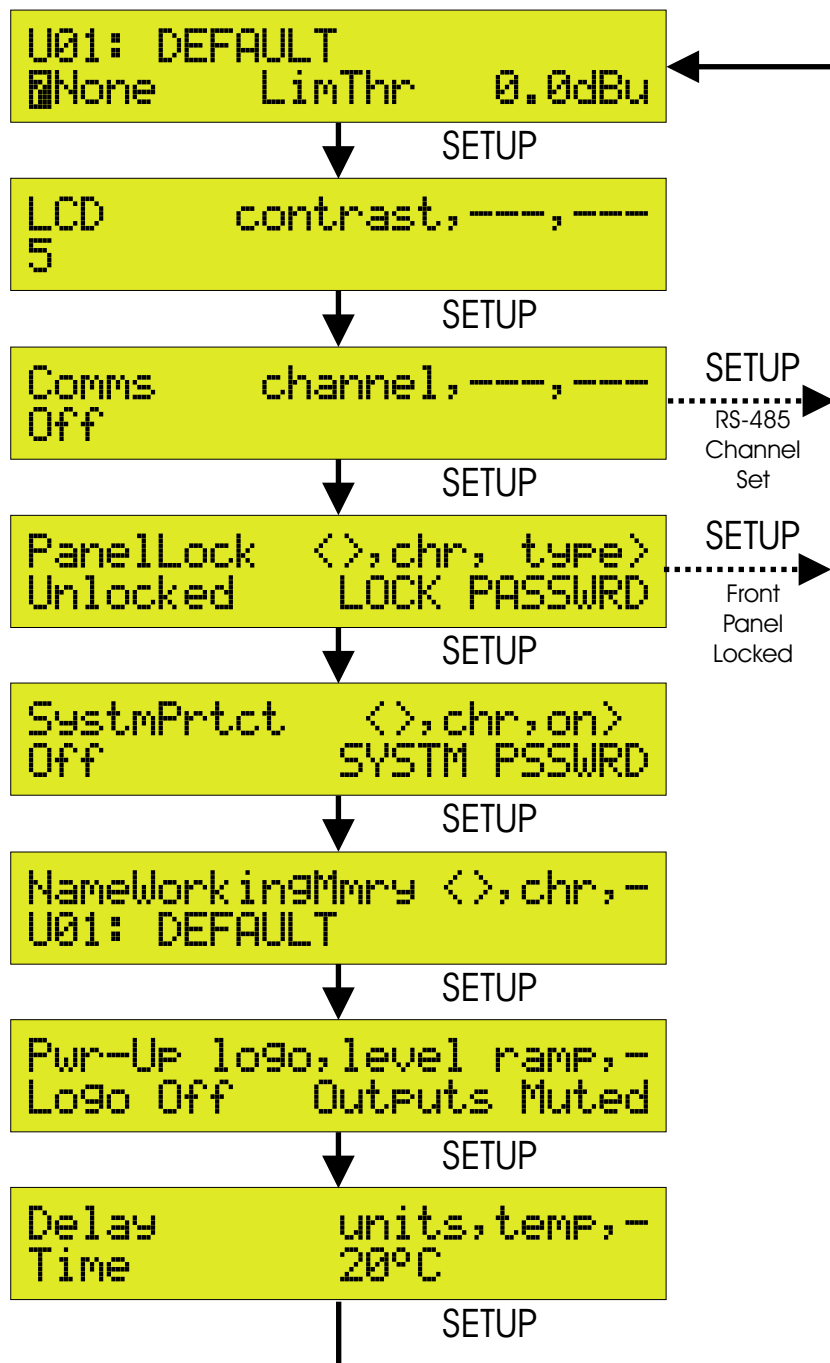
U01: DEFAULT
?None LimThr 0.0dBu

SETUP

LCD contrast,---,---
5

SETUP

Comms channel,---,---
Off

SETUP

RS-485 Channel Set

SETUP

PanelLock <>,chr, type>
Unlocked LOCK PASSWRD

SETUP

Front Panel Locked

SETUP

SystmPrtct <>,chr,on>
Off SYSTM PSSWRD

SETUP

NameWorkingMmry <>,chr,-
U01: DEFAULT

SETUP

Pwr-Up logo,level ramp,-
Logo Off Outputs Muted

SETUP

Delay units,temp,-
Time 20°C

SETUP